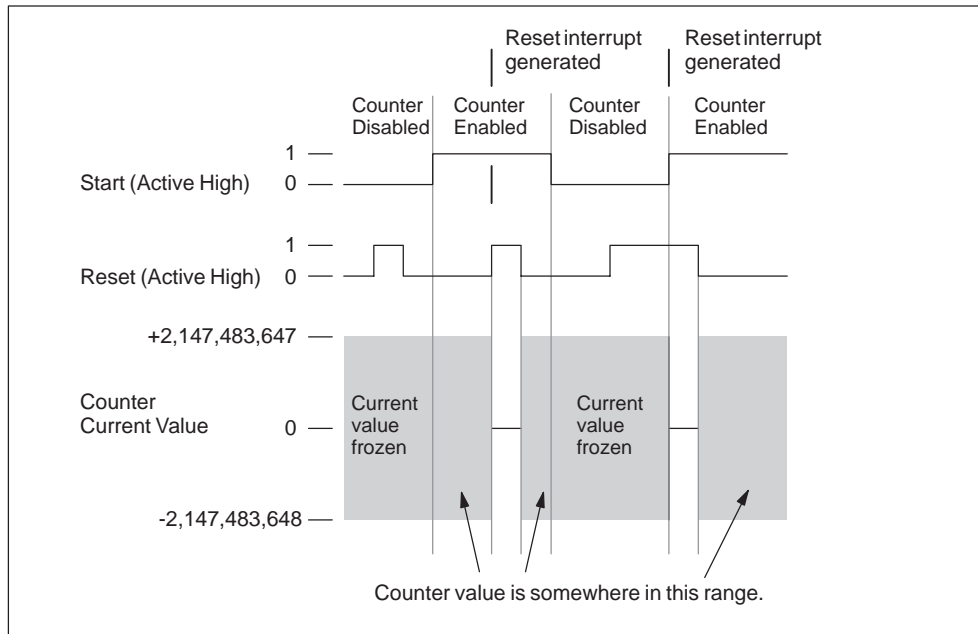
Reset interrupt generated

Reset interrupt generated

Counter Disabled

Counter Enabled

Counter Disabled

Counter Enabled

Start (Active High)

1

0

Reset (Active High)

1

0

+2,147,483,647

Counter Current Value

0

-2,147,483,648

Current value frozen

Current value frozen

Counter value is somewhere in this range.